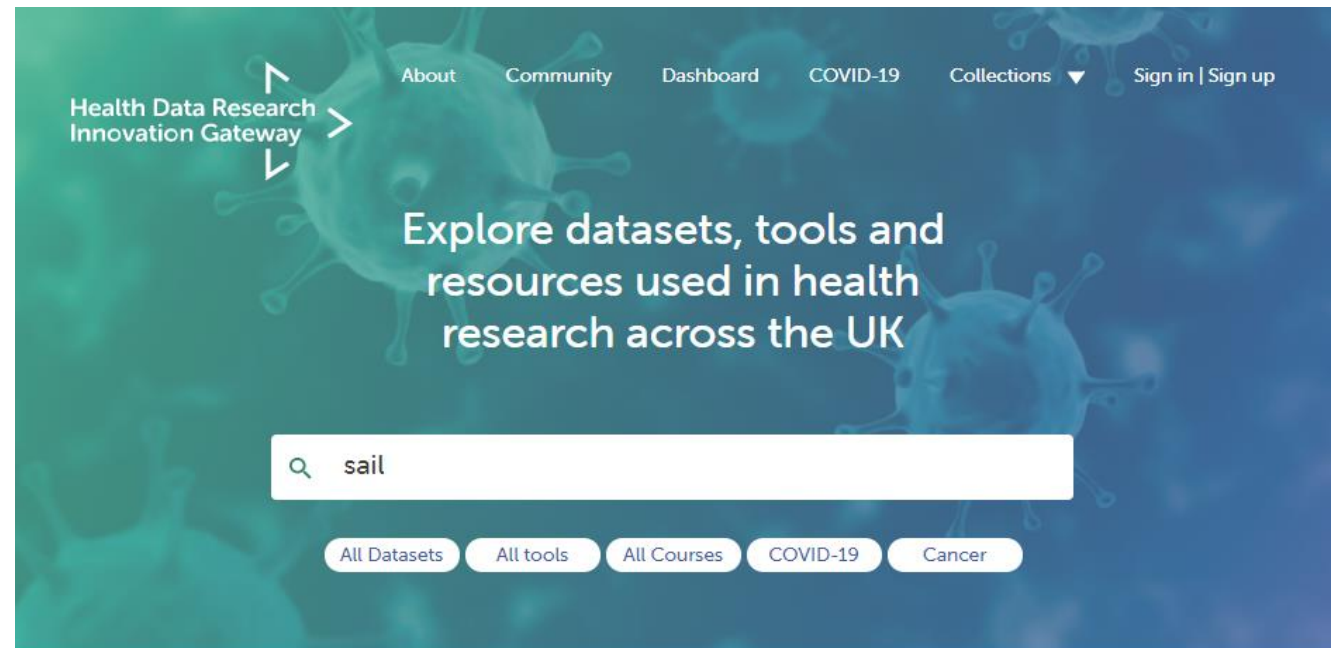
Health Data Research Innovation Gateway

About Community Dashboard COVID-19 Collections Sign in | Sign up

Explore datasets, tools and resources used in health research across the UK

sail

All Datasets All tools All Courses COVID-19 Cancer